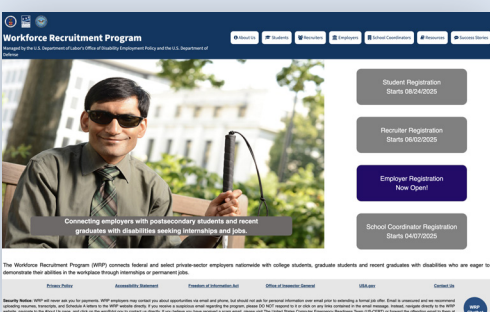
Workforce Recruitment Program

Managed by the U.S. Department of Labor's Office of Disability Employment Policy and the U.S. Department of Defense

About Us | Students | Recruiters | Employers | School Coordinators | Resources | Success Stories

Connecting employers with postsecondary students and recent graduates with disabilities seeking internships and jobs.

Student Registration Starts 08/24/2025

Recruiter Registration Starts 08/02/2025

Employer Registration Now Open!

School Coordinator Registration Starts 04/07/2025

The Workforce Recruitment Program (WRP) connects federal and select private-sector employers nationwide with college students, graduate students and recent graduates with disabilities who are eager to demonstrate their abilities in the workplace through internships or permanent jobs.

Privacy Policy | Accessibility Statement | Freedom of Information Act | Office of Inspector General | USA.gov | Contact Us

Security Notice: WRP will never ask you for payments. WRP employers may contact you about opportunities via email and phone, but should not ask for personal information over email prior to extending a formal job offer. Email is unsecured and we recommend uploading resumes, transcripts, and Schedule A letters to the WRP website directly. If you receive a suspicious email regarding the program, please DO NOT respond to it or click on any links contained in the email message. Instead, navigate directly to the WRP website, navigate to the About Us page, and click on the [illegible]

WRP